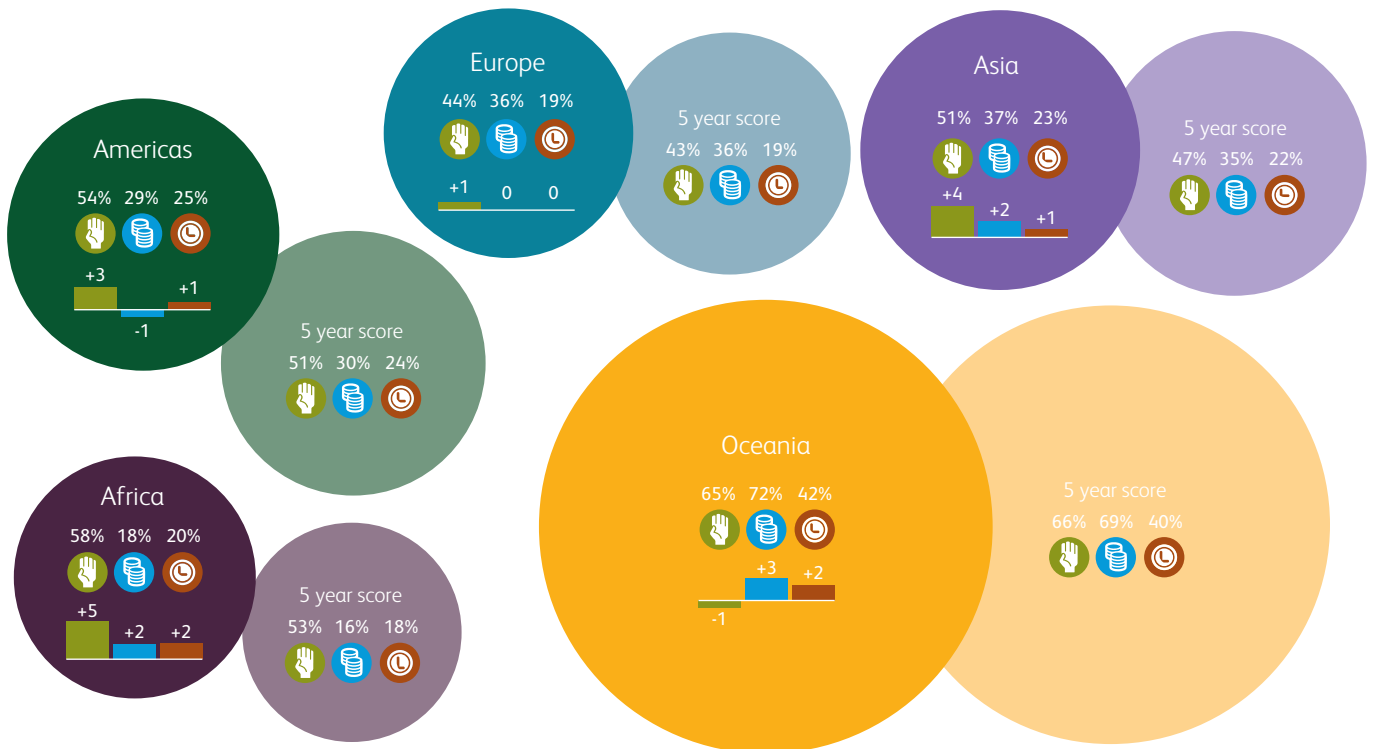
Europe
44% 36% 19%
+1 0 0

5 year score
43% 36% 19%

Asia
51% 37% 23%
+4 +2 +1

5 year score
47% 35% 22%

Americas
54% 29% 25%
+3 -1 +1

5 year score
51% 30% 24%

Oceania
65% 72% 42%
-1 +3 +2

5 year score
66% 69% 40%

Africa
58% 18% 20%
+5 +2 +2

5 year score
53% 16% 18%